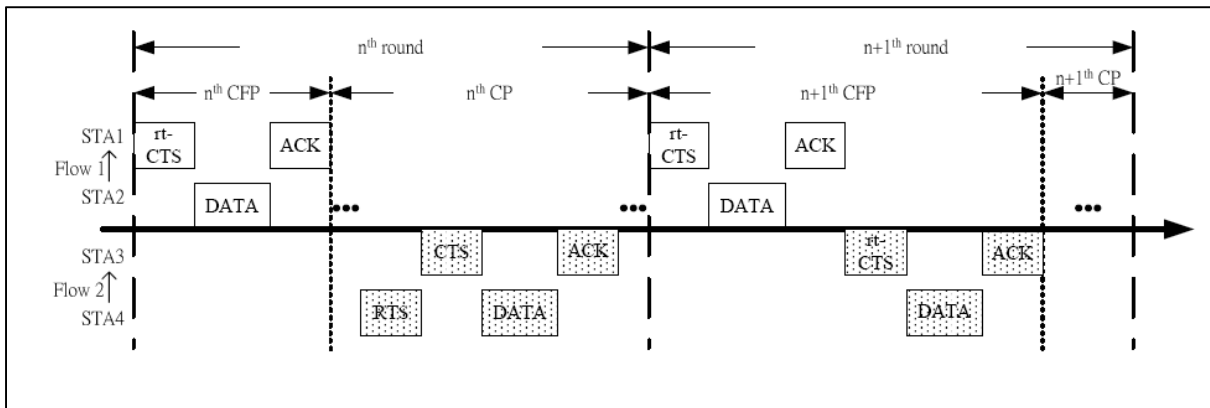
n$^{th}$ round

n+1$^{th}$ round

n$^{th}$ CFP

n$^{th}$ CP

n+1$^{th}$ CFP

n+1$^{th}$ CP

STA1

rt-CTS

ACK

rt-CTS

ACK

Flow 1

STA2

DATA

DATA

STA3

CTS

ACK

rt-CTS

ACK

Flow 2

STA4

RTS

DATA

DATA